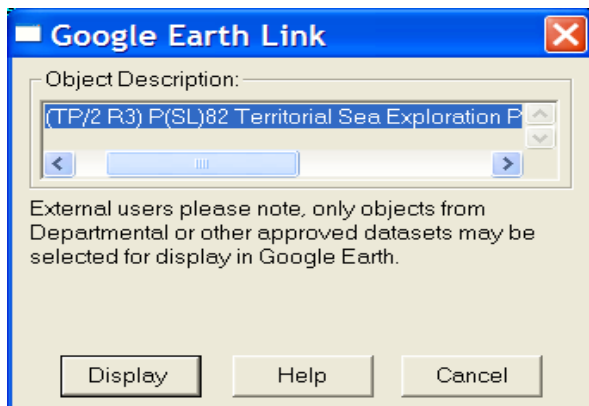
Google Earth Link

Object Description:

(TP/2 R3) P(SL)82 Territorial Sea Exploration P

External users please note, only objects from Departmental or other approved datasets may be selected for display in Google Earth.

Display

Help

Cancel